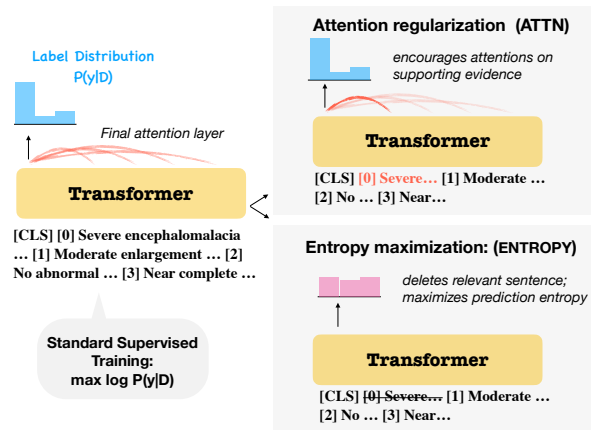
Label Distribution
P(y|D)

Final attention layer

Transformer

[CLS] [0] Severe encephalomalacia … [1] Moderate enlargement … [2] No abnormal … [3] Near complete …

Standard Supervised Training:
max log P(y|D)

Attention regularization (ATTN)

encourages attentions on supporting evidence

Transformer

[CLS] [0] Severe… [1] Moderate … [2] No … [3] Near…

Entropy maximization: (ENTROPY)

deletes relevant sentence; maximizes prediction entropy

Transformer

[CLS] ~~[0] Severe…~~ [1] Moderate … [2] No … [3] Near…